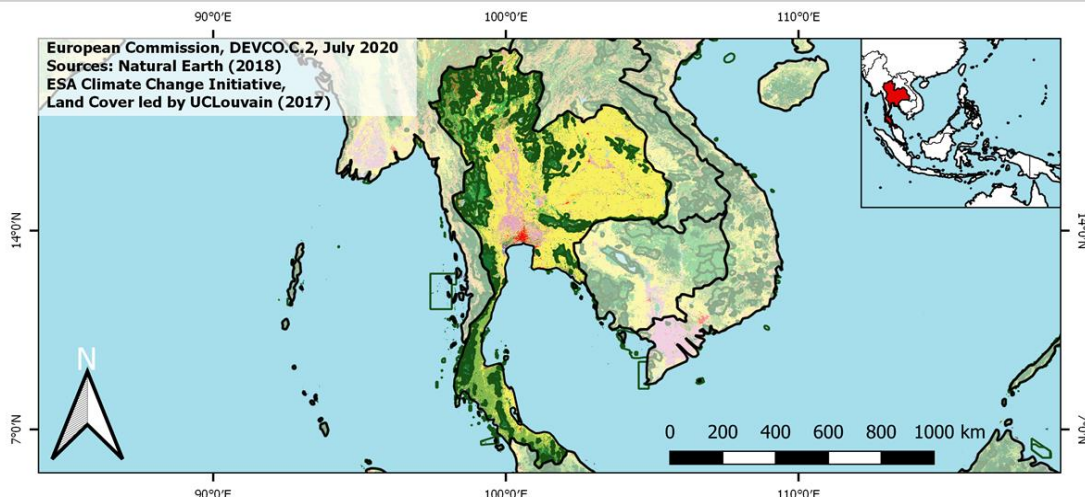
90°0'E
100°0'E
110°0'E

European Commission, DEVCO.C.2, July 2020
Sources: Natural Earth (2018)
ESA Climate Change Initiative,
Land Cover led by UCLouvain (2017)

14°0'N
14°0'N

N

7°0'N
7°0'N

0 200 400 600 800 1000 km

90°0'E
100°0'E
110°0'E